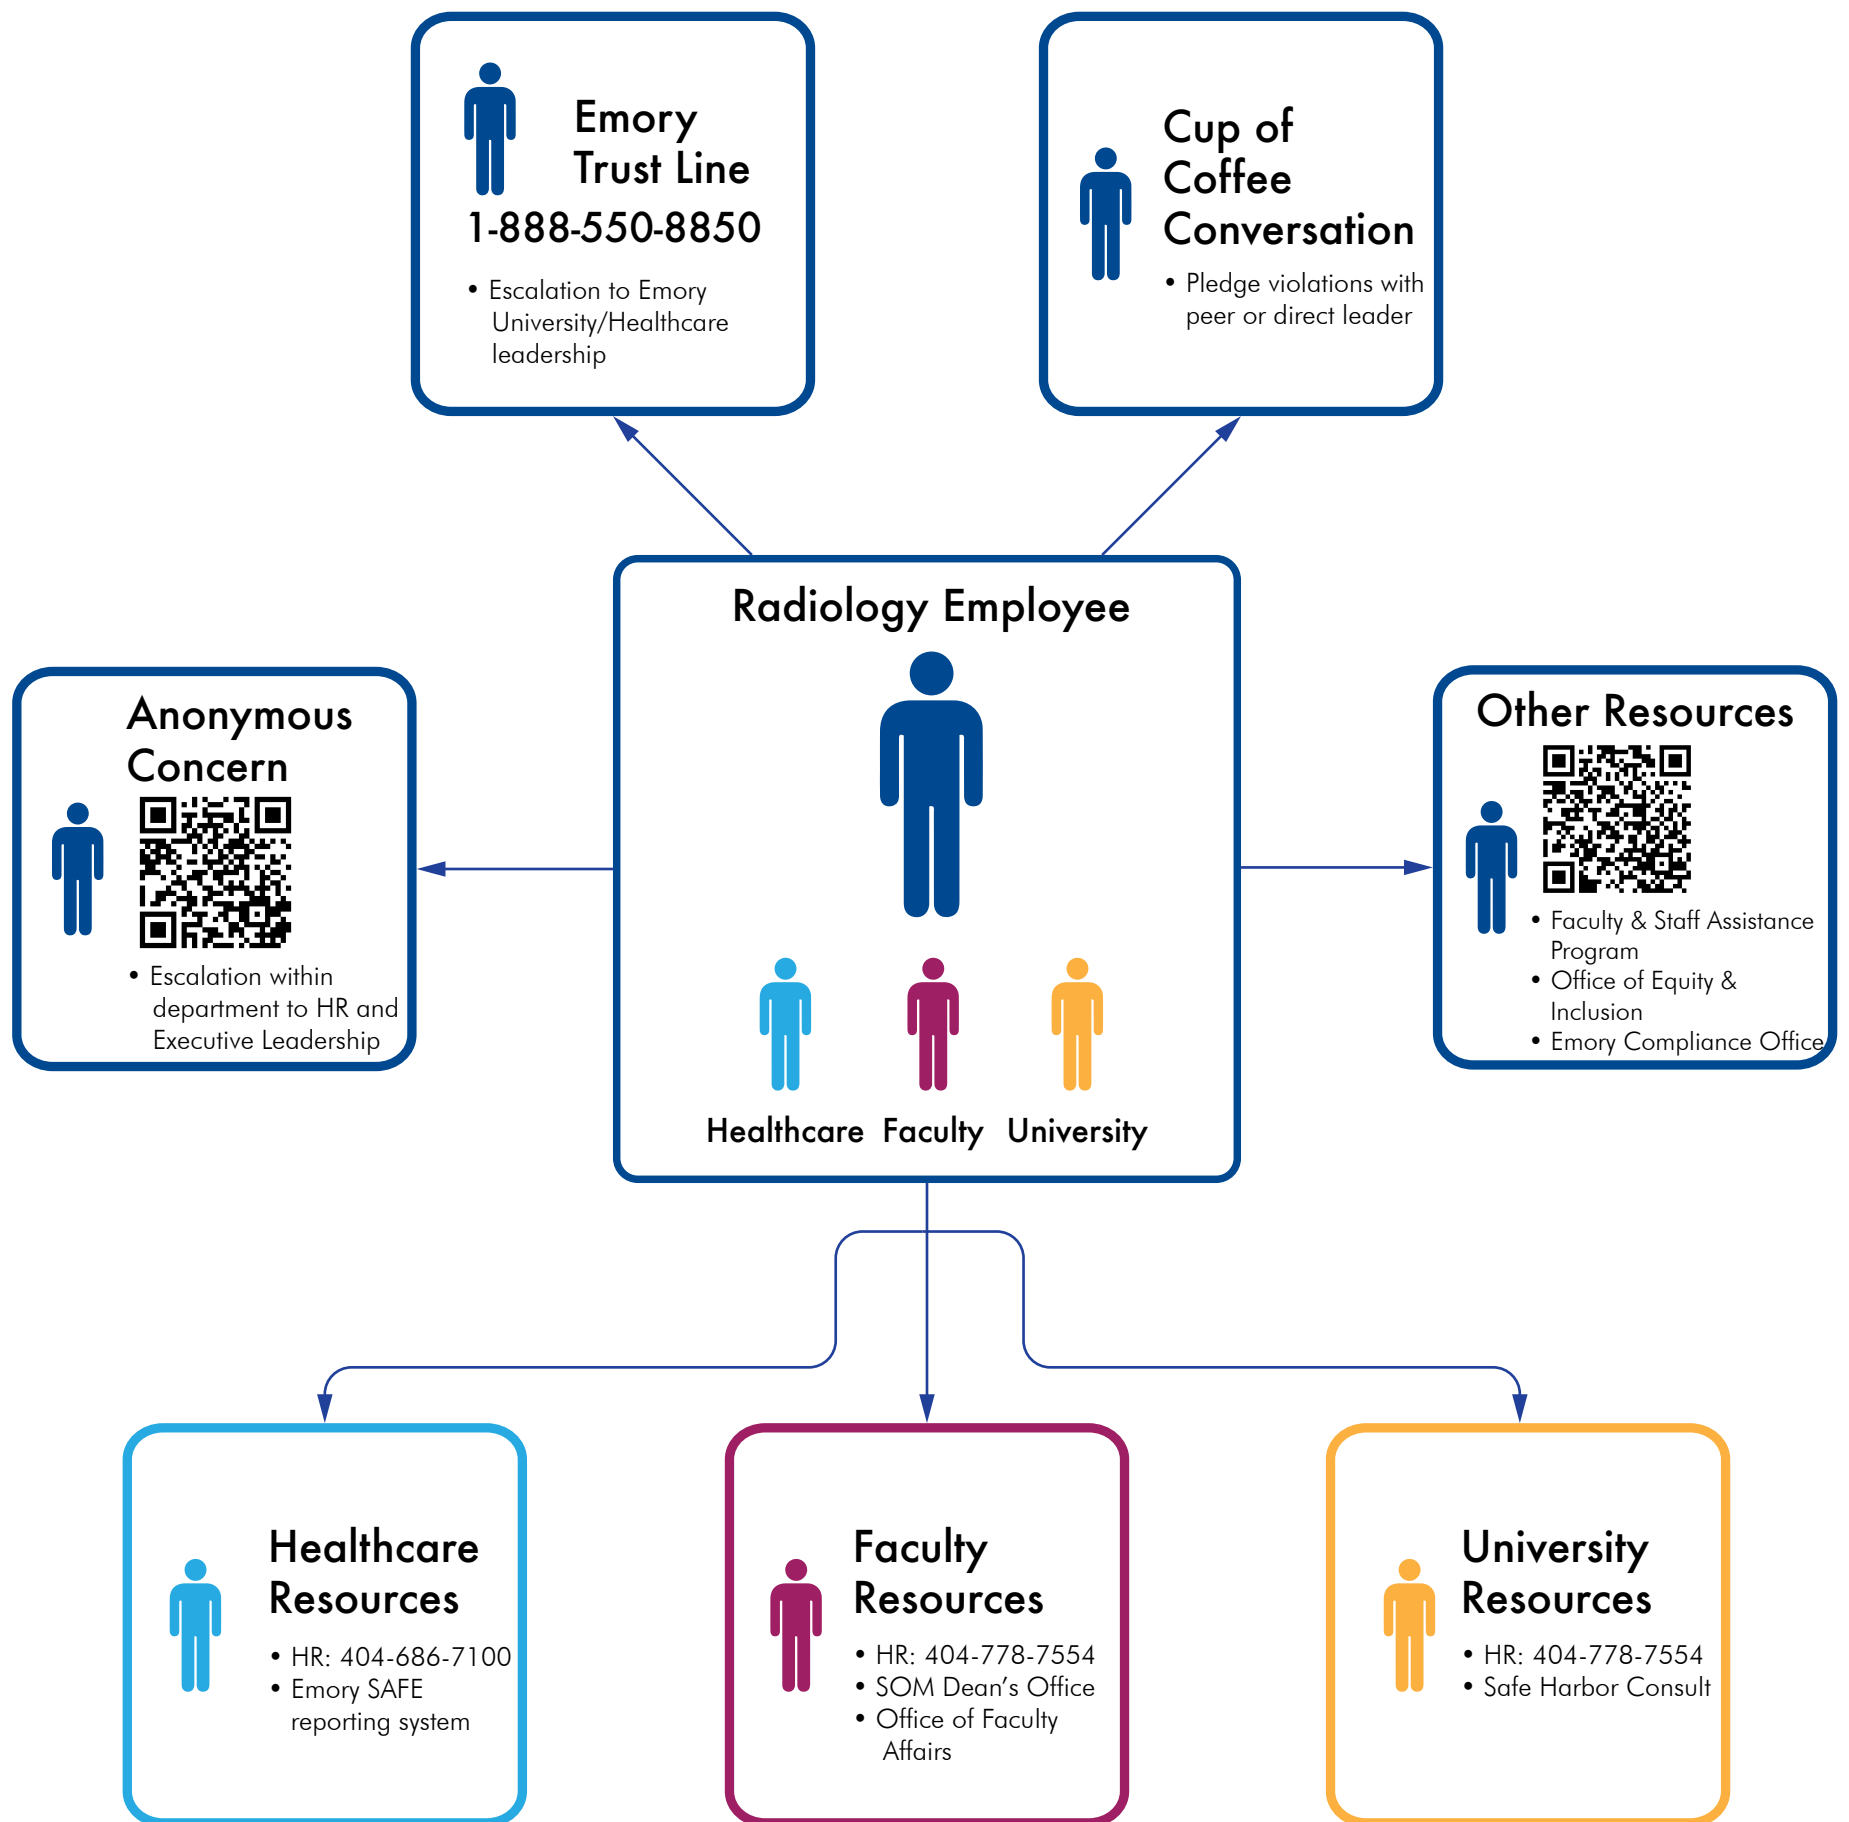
Emory Trust Line
1-888-550-8850

• Escalation to Emory University/Healthcare leadership

Cup of Coffee Conversation

• Pledge violations with peer or direct leader

Anonymous Concern

• Escalation within department to HR and Executive Leadership

Radiology Employee

Healthcare Faculty University

Other Resources

• Faculty & Staff Assistance Program
• Office of Equity & Inclusion
• Emory Compliance Office

Healthcare Resources

• HR: 404-686-7100
• Emory SAFE reporting system

Faculty Resources

• HR: 404-778-7554
• SOM Dean's Office
• Office of Faculty Affairs

University Resources

• HR: 404-778-7554
• Safe Harbor Consult